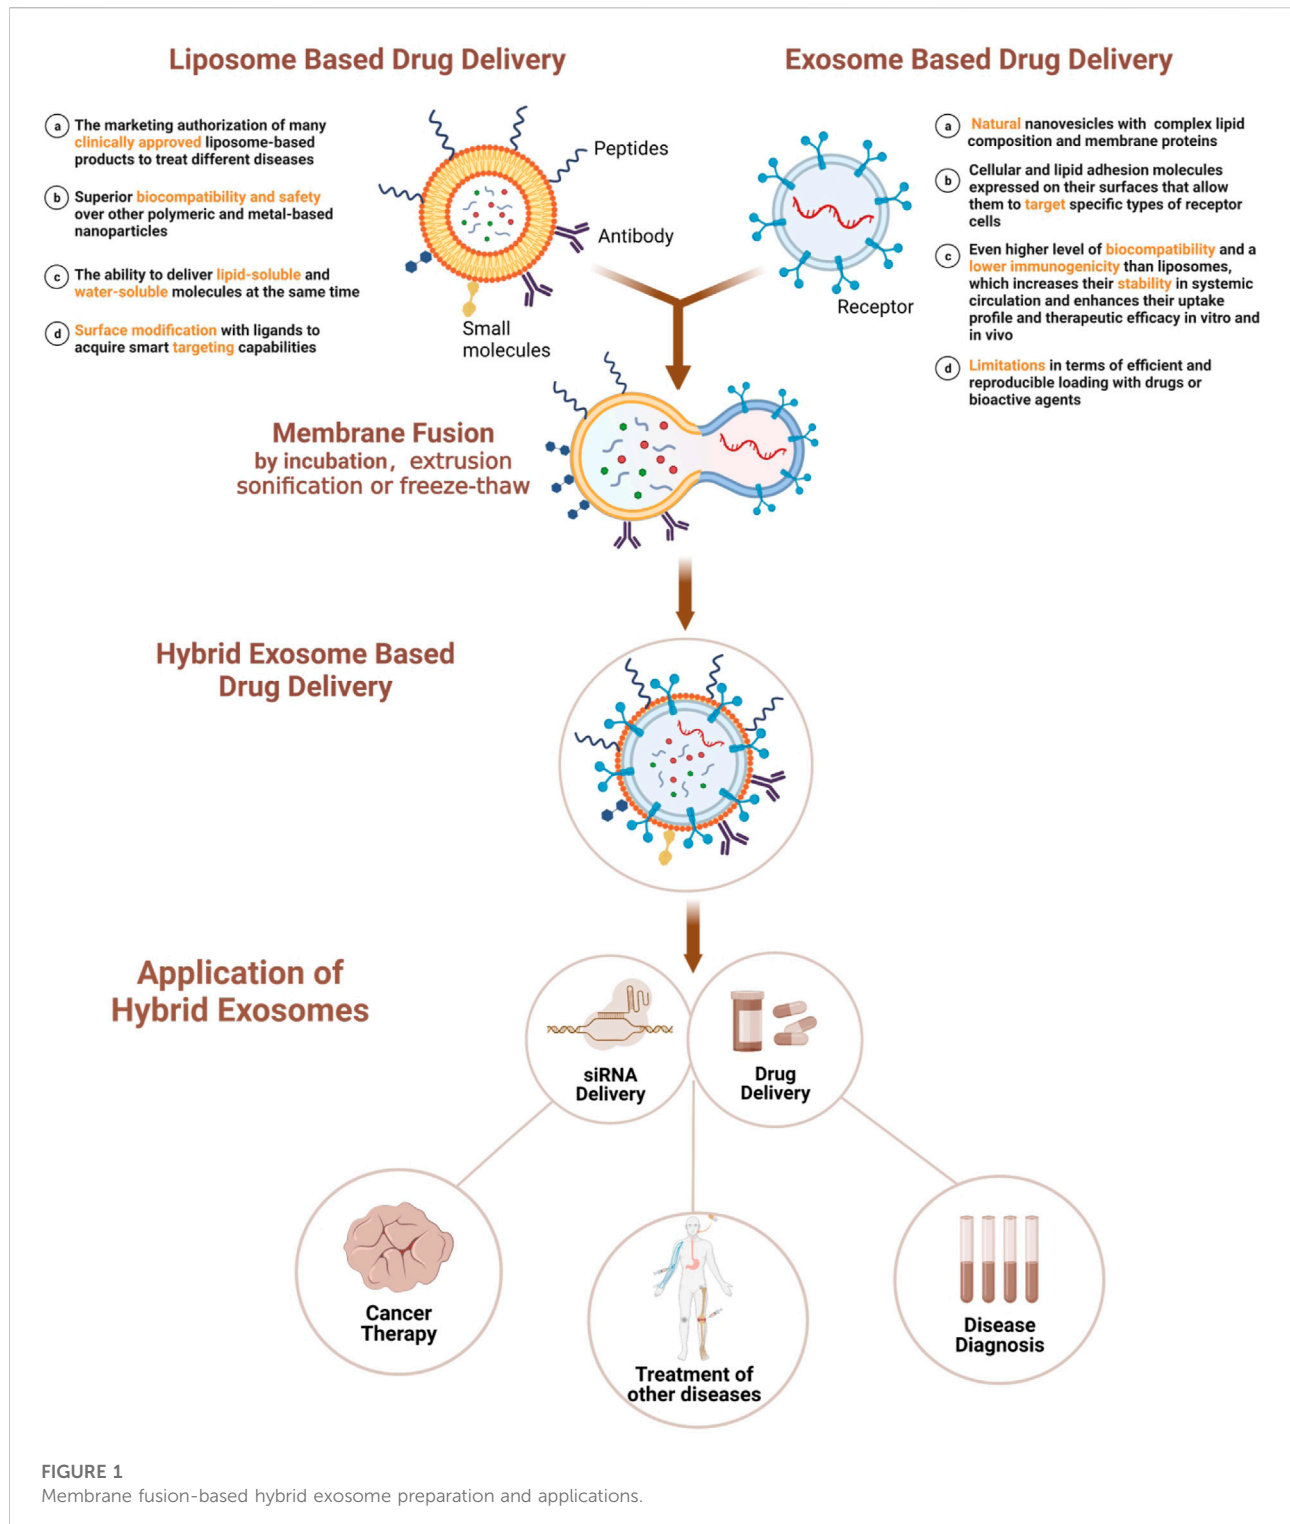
Liposome Based Drug Delivery

Exosome Based Drug Delivery

a The marketing authorization of many clinically approved liposome-based products to treat different diseases

b Superior biocompatibility and safety over other polymeric and metal-based nanoparticles

c The ability to deliver lipid-soluble and water-soluble molecules at the same time

d Surface modification with ligands to acquire smart targeting capabilities

Peptides

Antibody

Small molecules

Receptor

a Natural nanovesicles with complex lipid composition and membrane proteins

b Cellular and lipid adhesion molecules expressed on their surfaces that allow them to target specific types of receptor cells

c Even higher level of biocompatibility and a lower immunogenicity than liposomes, which increases their stability in systemic circulation and enhances their uptake profile and therapeutic efficacy in vitro and in vivo

d Limitations in terms of efficient and reproducible loading with drugs or bioactive agents

Membrane Fusion
by incubation, extrusion
sonification or freeze-thaw

Hybrid Exosome Based Drug Delivery

Application of Hybrid Exosomes

siRNA Delivery

Drug Delivery

Cancer Therapy

Treatment of other diseases

Disease Diagnosis

FIGURE 1
Membrane fusion-based hybrid exosome preparation and applications.